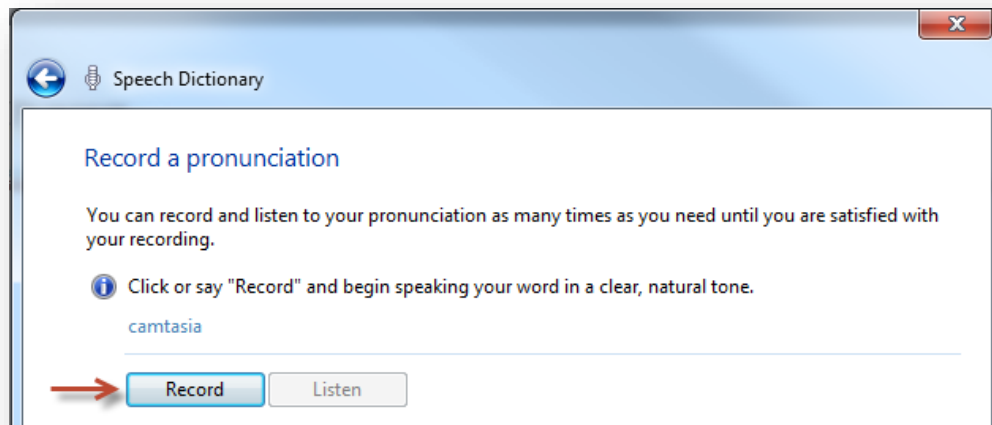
Speech Dictionary

Record a pronunciation

You can record and listen to your pronunciation as many times as you need until you are satisfied with your recording.

Click or say "Record" and begin speaking your word in a clear, natural tone.

camtasia

Record Listen